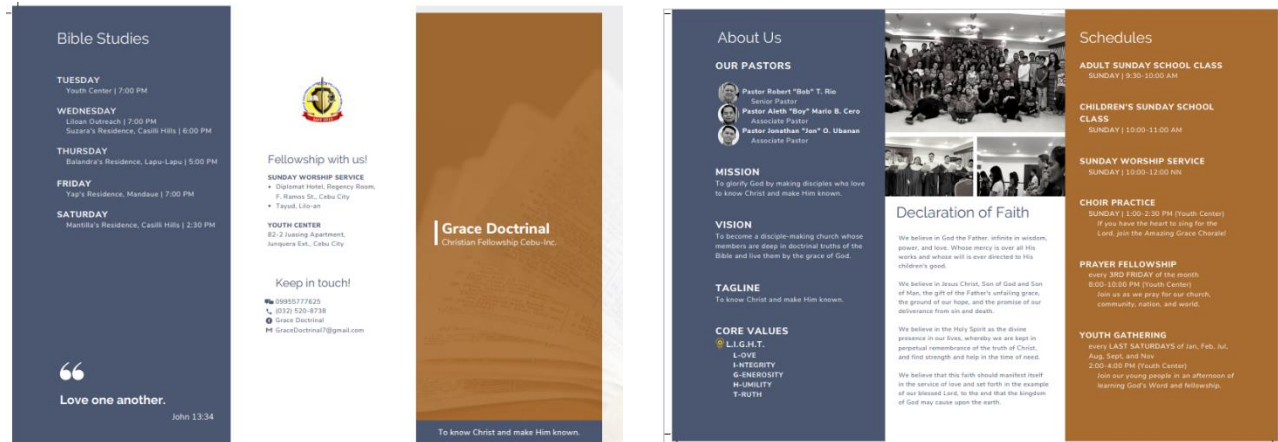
Bible Studies

TUESDAY
Youth Center | 7:00 PM

WEDNESDAY
Liloan Outreach | 7:00 PM
Suzara's Residence, Casili Hills | 6:00 PM

THURSDAY
Balandra's Residence, Lapu-Lapu | 5:00 PM

FRIDAY
Yap's Residence, Mandaue | 7:00 PM

SATURDAY
Mantilla's Residence, Casili Hills | 2:30 PM

"

Love one another.
John 13:34

Fellowship with us!

SUNDAY WORSHIP SERVICE
• Diplomat Hotel, Regency Room, F. Ramos St., Cebu City
• Tayud, Lilo-an

YOUTH CENTER
82-2 Juasing Apartment, Junquera Ext., Cebu City

Keep in touch!

09955777625
(032) 520-8738
Grace Doctrinal
GraceDoctrinal7@gmail.com

Grace Doctrinal
Christian Fellowship Cebu Inc.

To know Christ and make Him known.

About Us

OUR PASTORS
Pastor Robert "Bob" T. Rio
Senior Pastor
Pastor Aleth "Boy" Mario B. Cero
Associate Pastor
Pastor Jonathan "Jon" O. Ubanan
Associate Pastor

MISSION
To glorify God by making disciples who love to know Christ and make Him known.

VISION
To become a disciple-making church whose members are deep in doctrinal truths of the Bible and live them by the grace of God.

TAGLINE
To know Christ and make Him known.

CORE VALUES
L.I.G.H.T.
L-OVE
I-NTEGRITY
G-ENEROSITY
H-UMILITY
T-RUTH

Declaration of Faith

We believe in God the Father, infinite in wisdom, power, and love. Whose mercy is over all His works and whose will is ever directed to His children's good.

We believe in Jesus Christ, Son of God and Son of Man, the gift of the Father's unfailing grace, the ground of our hope, and the promise of our deliverance from sin and death.

We believe in the Holy Spirit as the divine presence in our lives, whereby we are kept in perpetual remembrance of the truth of Christ, and find strength and help in the time of need.

We believe that this faith should manifest itself in the service of love and set forth in the example of our blessed Lord, to the end that the kingdom of God may cause upon the earth.

Schedules

ADULT SUNDAY SCHOOL CLASS
SUNDAY | 9:30-10:00 AM

CHILDREN'S SUNDAY SCHOOL CLASS
SUNDAY | 10:00-11:00 AM

SUNDAY WORSHIP SERVICE
SUNDAY | 10:00-12:00 NN

CHOIR PRACTICE
SUNDAY | 1:00-2:30 PM (Youth Center)
If you have the heart to sing for the Lord, join the Amazing Grace Chorale!

PRAYER FELLOWSHIP
every 3RD FRIDAY of the month
8:00-10:00 PM (Youth Center)
Join us as we pray for our church, community, nation, and world.

YOUTH GATHERING
every LAST SATURDAYS of Jan, Feb, Jul, Aug, Sept, and Nov
2:00-4:00 PM (Youth Center)
Join our young people in an afternoon of learning God's Word and fellowship.